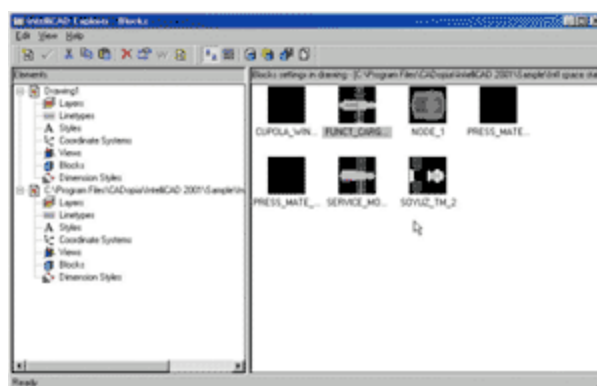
IntelliCAD Explorer - Blocks

Edit View Help

Elements

Drawing1
Layers
Linetypes
Styles
Coordinate Systems
Views
Blocks
Dimension Styles
C:\Program Files\ICADopia\IntelliCAD 2001\Sample\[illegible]
Layers
Linetypes
Styles
Coordinate Systems
Views
Blocks
Dimension Styles

Blocks settings in drawing - [C:\Program Files\ICADopia\IntelliCAD 2001\Sample\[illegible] space sta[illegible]

CUPOLA_WIN...
FUNCT_CARG...
NODE_1
PRESS_MATE...
PRESS_MATE_...
SERVICE_MO...
SOYUZ_TM_2

Ready